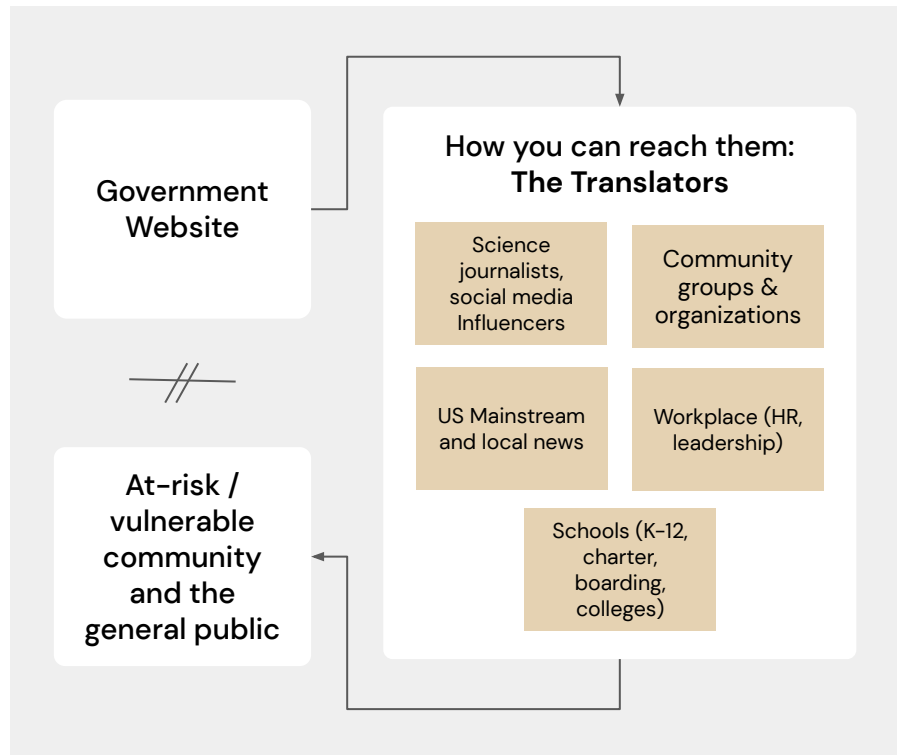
Government Website

How you can reach them:
**The Translators**

Science journalists, social media Influencers

Community groups & organizations

US Mainstream and local news

Workplace (HR, leadership)

Schools (K-12, charter, boarding, colleges)

At-risk / vulnerable community and the general public